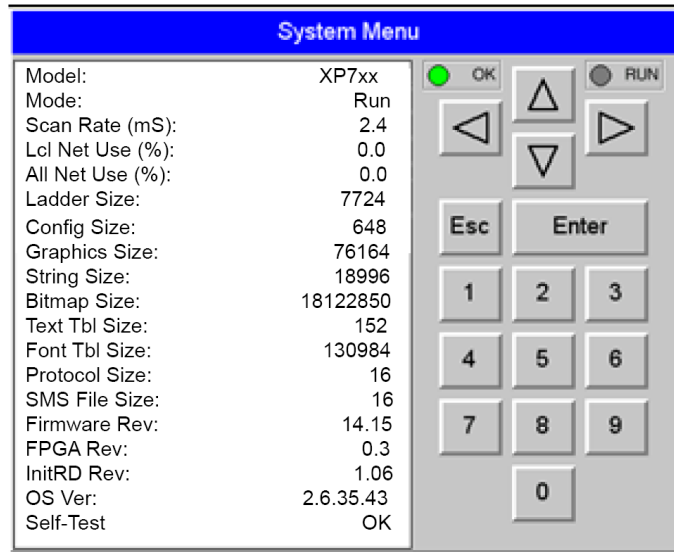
System Menu

| | |
|---|---|
| Model: | XP7xx |
| Mode: | Run |
| Scan Rate (mS): | 2.4 |
| Lcl Net Use (%): | 0.0 |
| All Net Use (%): | 0.0 |
| Ladder Size: | 7724 |
| Config Size: | 648 |
| Graphics Size: | 76164 |
| String Size: | 18996 |
| Bitmap Size: | 18122850 |
| Text Tbl Size: | 152 |
| Font Tbl Size: | 130984 |
| Protocol Size: | 16 |
| SMS File Size: | 16 |
| Firmware Rev: | 14.15 |
| FPGA Rev: | 0.3 |
| InitRD Rev: | 1.06 |
| OS Ver: | 2.6.35.43 |
| Self-Test | OK |

OK
RUN
Esc
Enter
1
2
3
4
5
6
7
8
9
0